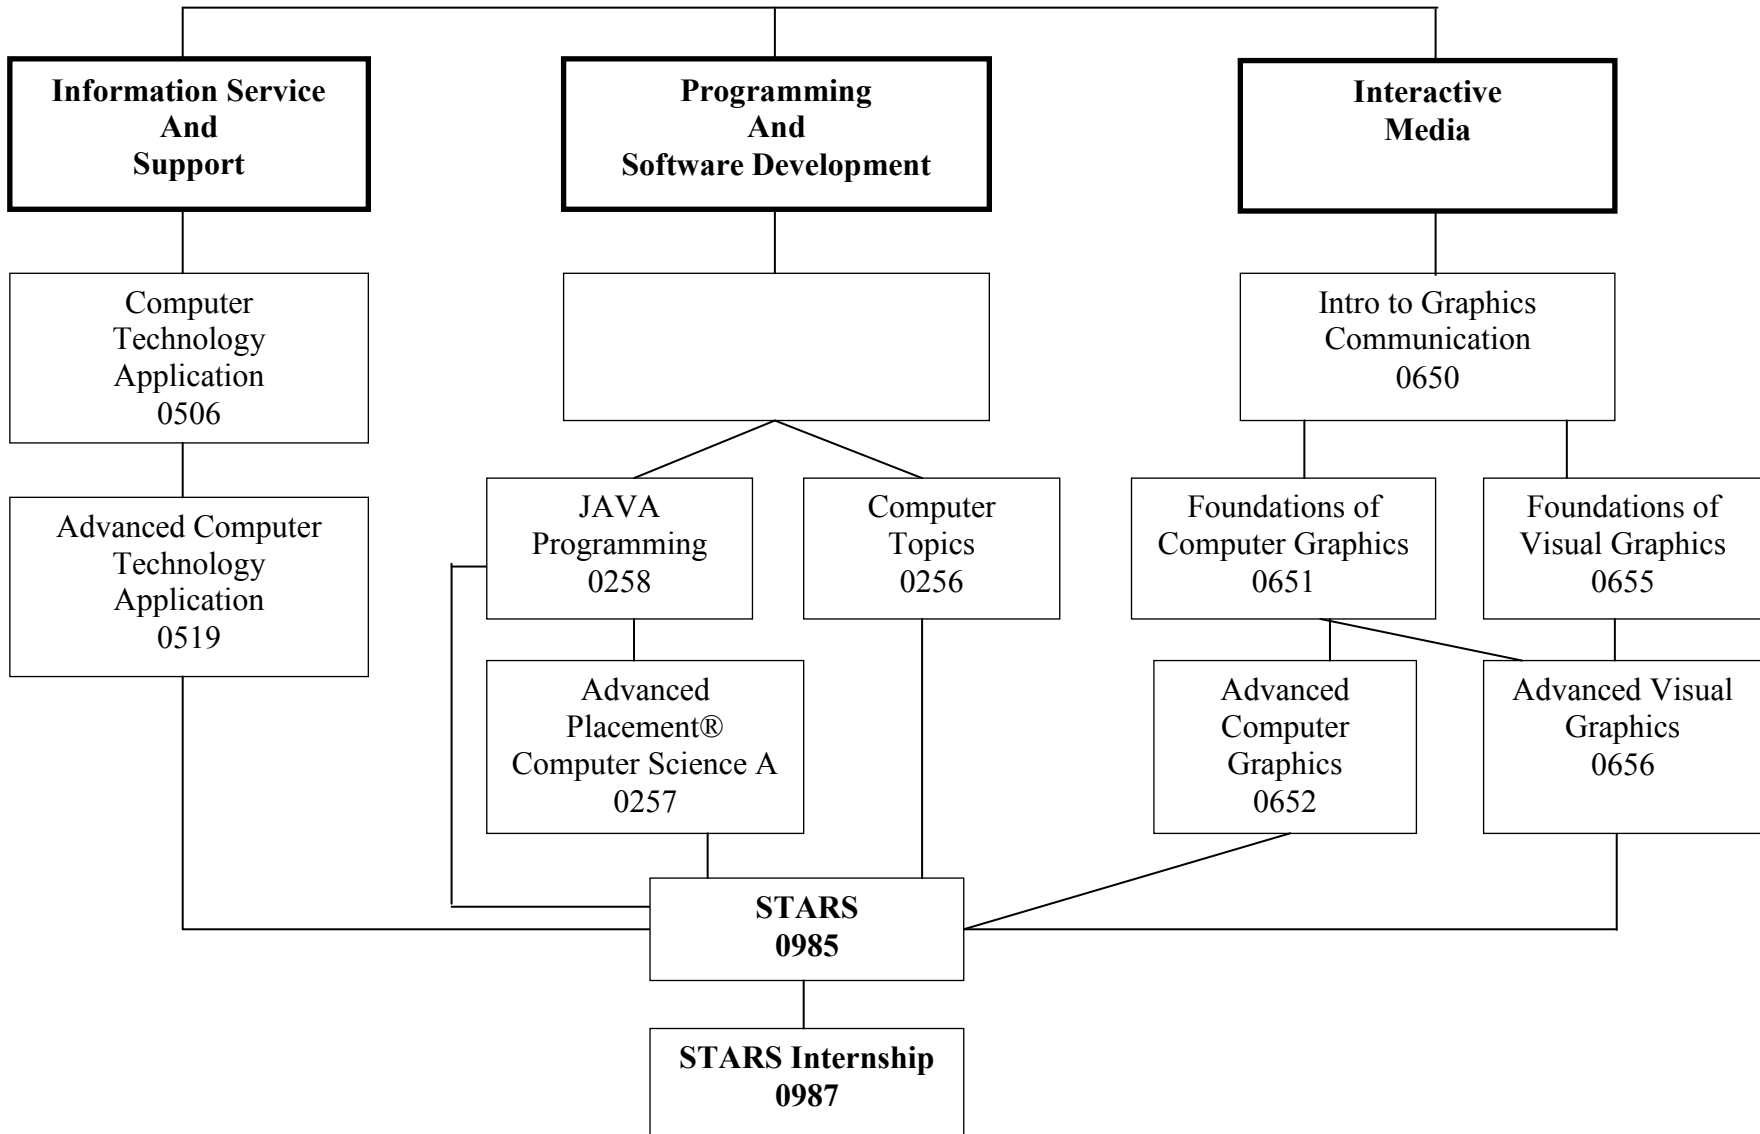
Information Service And Support

Programming And Software Development

Interactive Media

Computer Technology Application 0506

Intro to Graphics Communication 0650

Advanced Computer Technology Application 0519

JAVA Programming 0258

Computer Topics 0256

Foundations of Computer Graphics 0651

Foundations of Visual Graphics 0655

Advanced Placement® Computer Science A 0257

Advanced Computer Graphics 0652

Advanced Visual Graphics 0656

STARS 0985

STARS Internship 0987